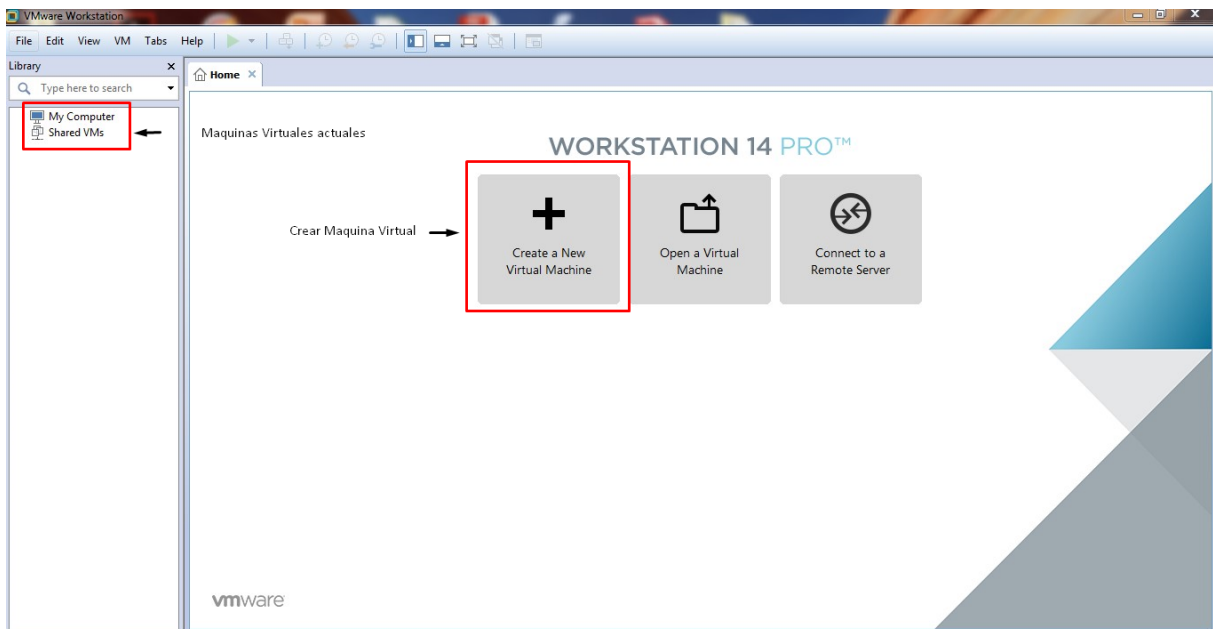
VMware Workstation

File Edit View VM Tabs Help

Library

Type here to search

My Computer
Shared VMs

Home

Maquinas Virtuales actuales

WORKSTATION 14 PRO™

Crear Maquina Virtual

Create a New Virtual Machine

Open a Virtual Machine

Connect to a Remote Server

vmware